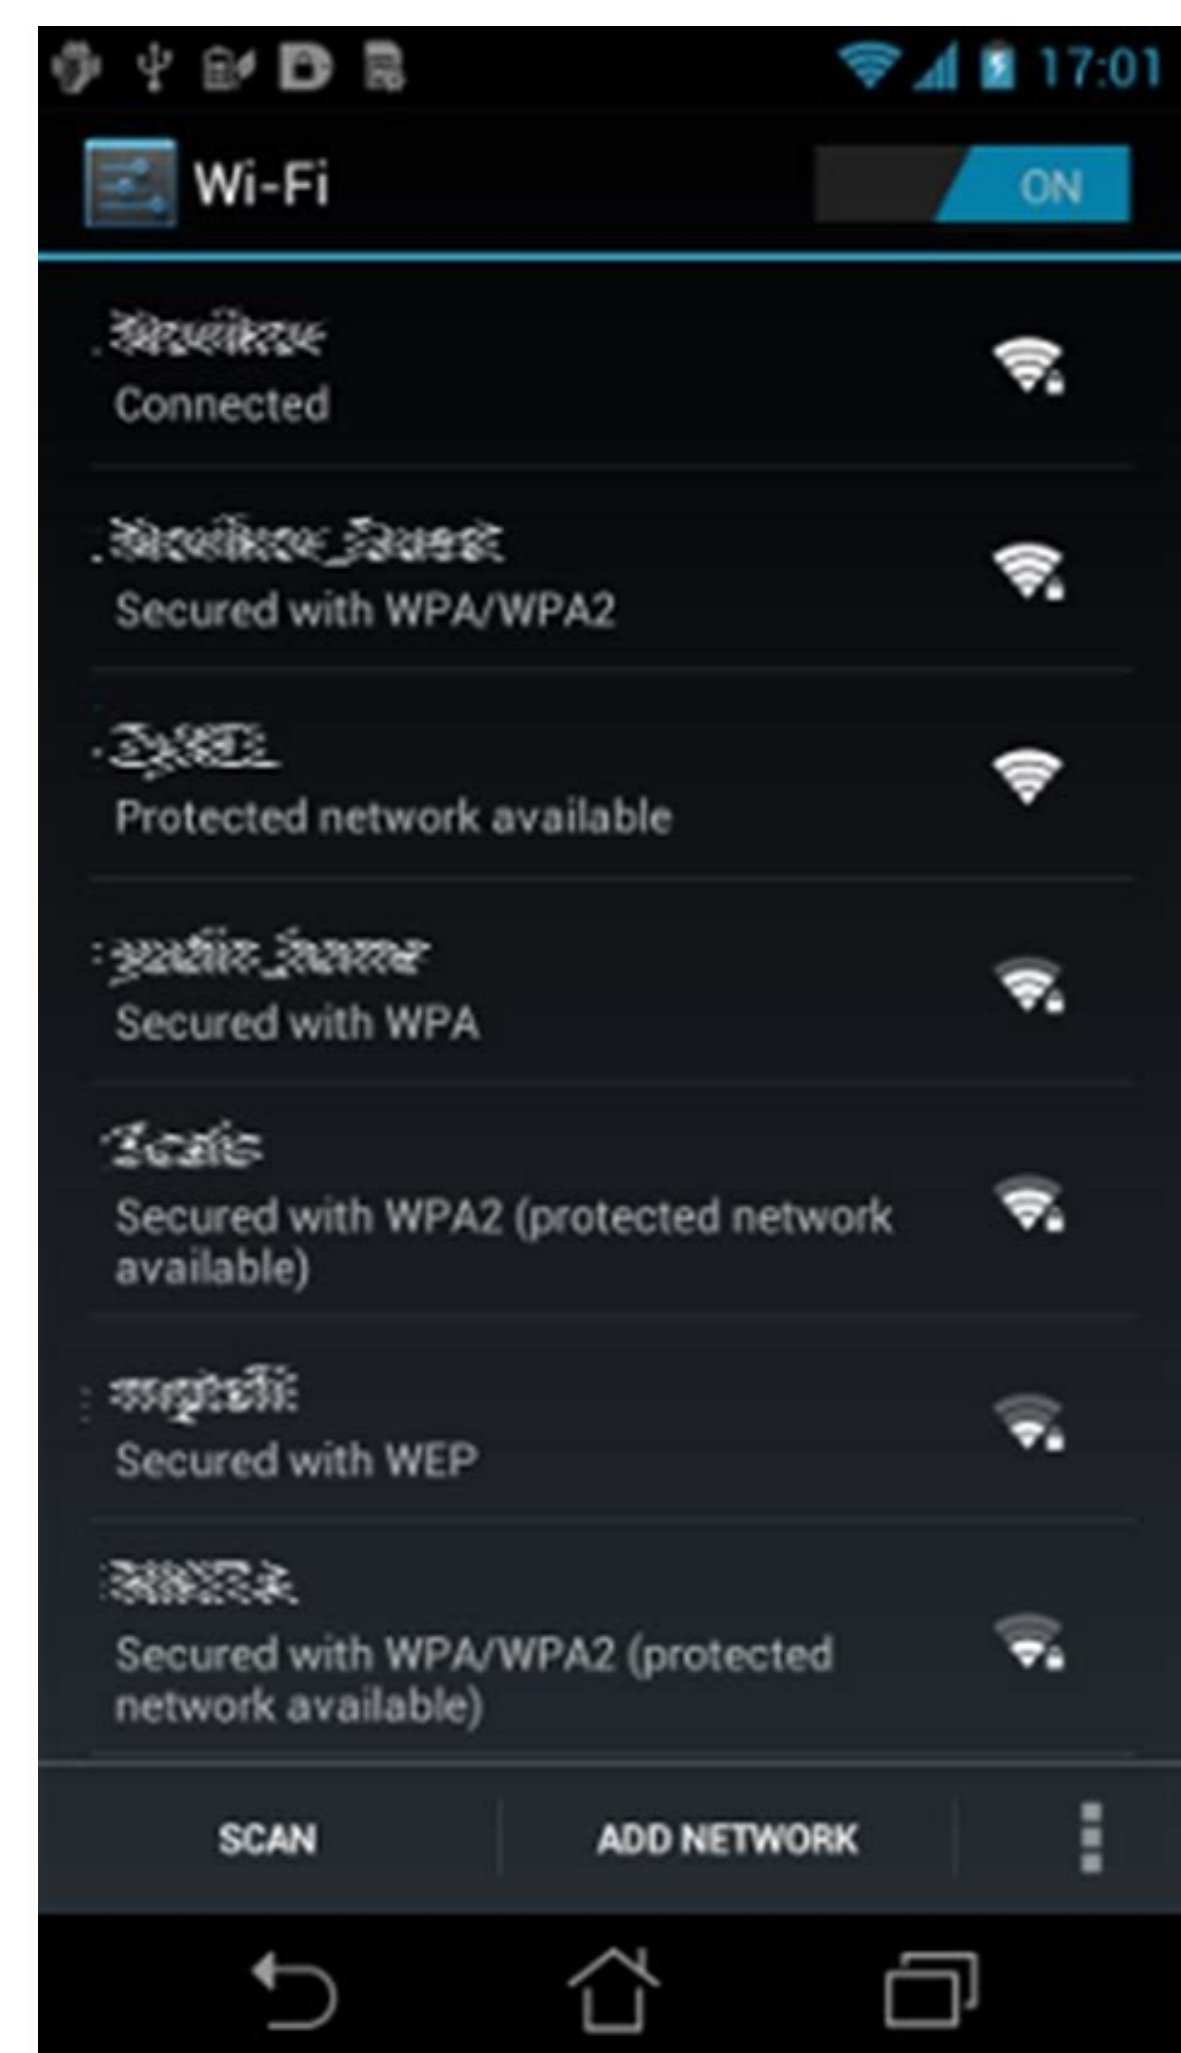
17:01

Wi-Fi

ON

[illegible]
Connected

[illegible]
Secured with WPA/WPA2

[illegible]
Protected network available

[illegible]
Secured with WPA

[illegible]
Secured with WPA2 (protected network available)

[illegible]
Secured with WEP

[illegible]
Secured with WPA/WPA2 (protected network available)

SCAN

ADD NETWORK